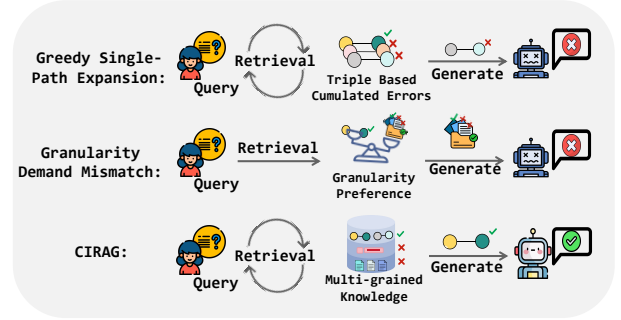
Greedy Single-Path Expansion:

Query

Retrieval

Triple Based Cumulated Errors

Generate

Granularity Demand Mismatch:

Query

Retrieval

Granularity Preference

Generate

CIRAG:

Query

Retrieval

Multi-grained Knowledge

Generate